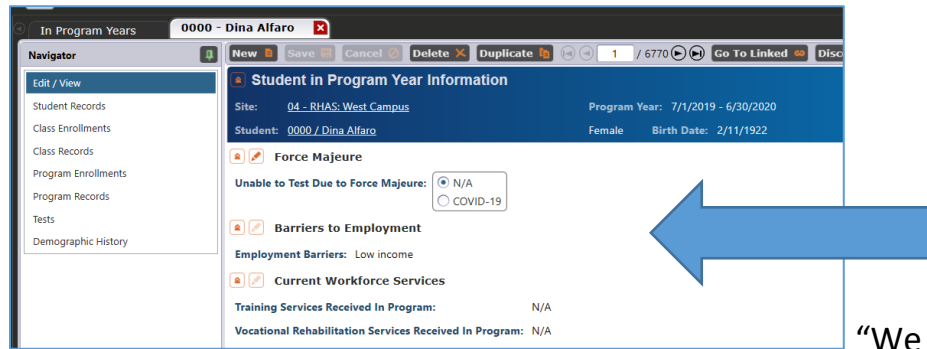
In Program Years
0000 - Dina Alfaro

Navigator

Edit / View
Student Records
Class Enrollments
Class Records
Program Enrollments
Program Records
Tests
Demographic History

New Save Cancel Delete Duplicate 1 / 6770 Go To Linked Disc

Student in Program Year Information

Site: 04 - RHAS: West Campus
Program Year: 7/1/2019 - 6/30/2020
Student: 0000 / Dina Alfaro
Female
Birth Date: 2/11/1922

Force Majeure

Unable to Test Due to Force Majeure: N/A
COVID-19

Barriers to Employment

Employment Barriers: Low income

Current Workforce Services

Training Services Received In Program: N/A
Vocational Rehabilitation Services Received In Program: N/A

“We